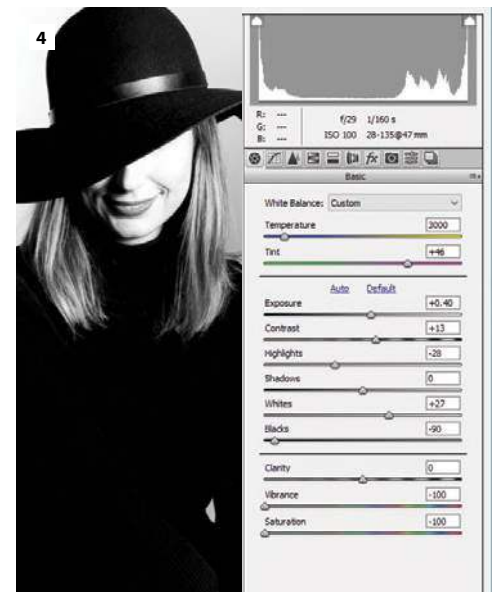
4

R: ---
G: ---
B: ---

f/29 1/160 s
ISO 100 28-135@47 mm

Basic

White Balance: Custom

Temperature 2000

Tint +46

Auto Default

Exposure +0.40

Contrast +13

Highlights -28

Shadows 0

Whites +27

Blacks -90

Clarity 0

Vibrance -100

Saturation -100